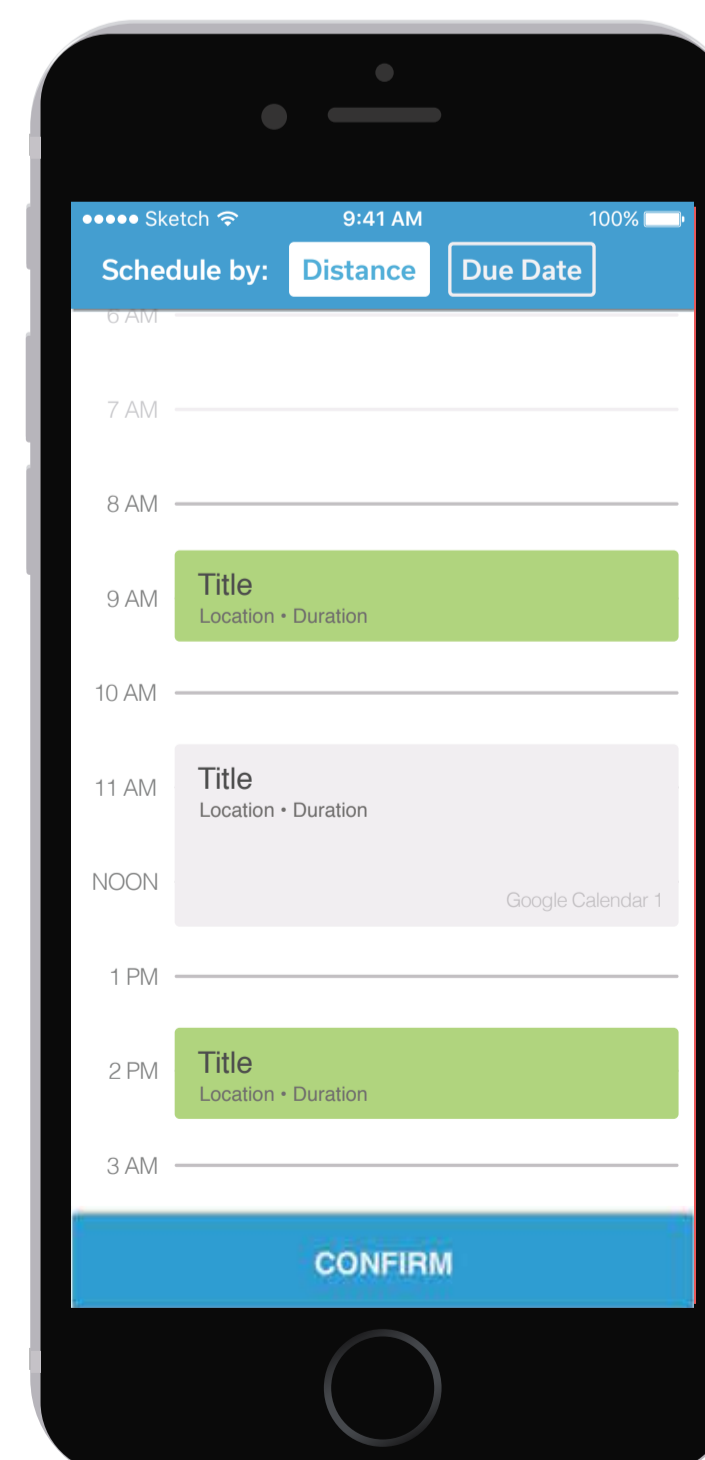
●●●●● Sketch 9:41 AM 100%

Schedule by: Distance Due Date

6 AM

7 AM

8 AM

9 AM Title
Location • Duration

10 AM

11 AM Title
Location • Duration

NOON

Google Calendar 1

1 PM

2 PM Title
Location • Duration

3 AM

CONFIRM